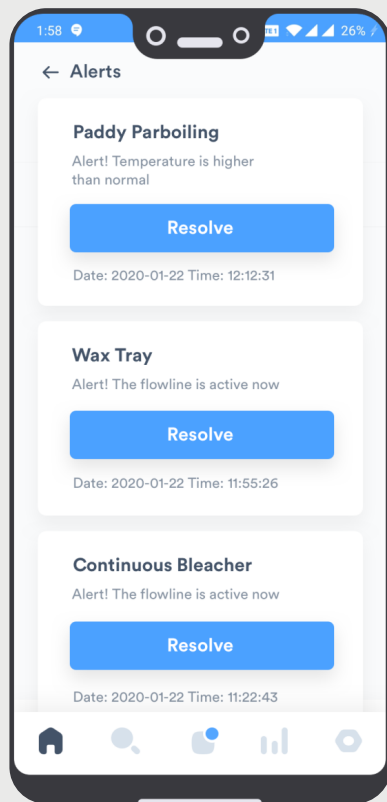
1:58 26%

← Alerts

Paddy Parboiling
Alert! Temperature is higher than normal
Resolve
Date: 2020-01-22 Time: 12:12:31

Wax Tray
Alert! The flowline is active now
Resolve
Date: 2020-01-22 Time: 11:55:26

Continuous Bleacher
Alert! The flowline is active now
Resolve
Date: 2020-01-22 Time: 11:22:43